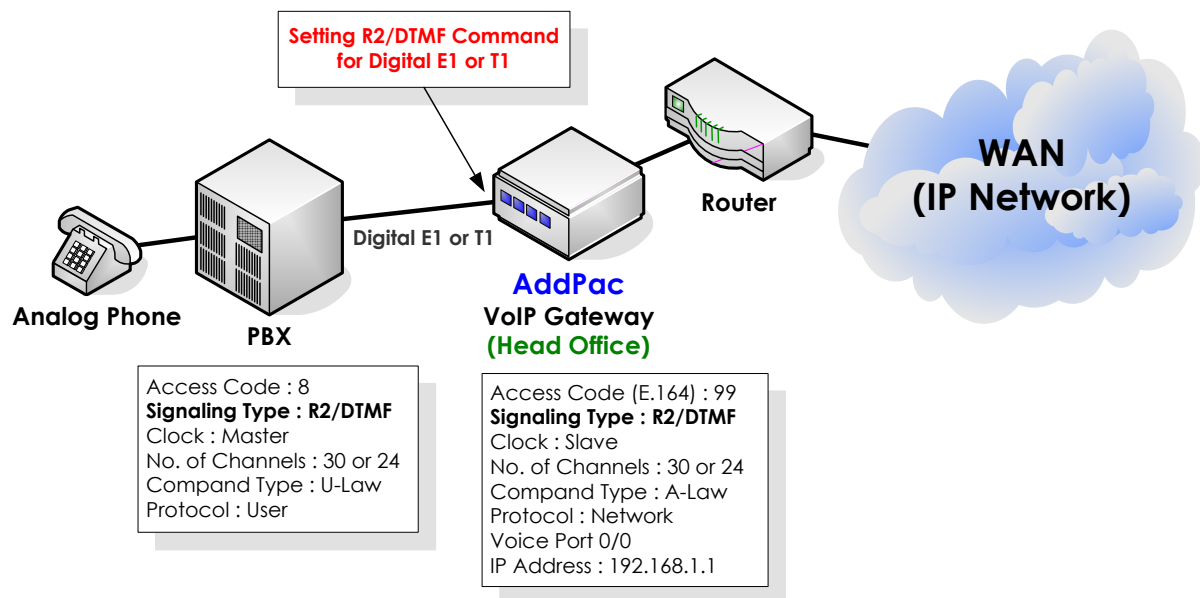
Setting R2/DTMF Command for Digital E1 or T1

WAN (IP Network)

Router

Digital E1 or T1

Analog Phone

PBX

AddPac
VoIP Gateway
(Head Office)

Access Code : 8
Signaling Type : R2/DTMF
Clock : Master
No. of Channels : 30 or 24
Compand Type : U-Law
Protocol : User

Access Code (E.164) : 99
Signaling Type : R2/DTMF
Clock : Slave
No. of Channels : 30 or 24
Compand Type : A-Law
Protocol : Network
Voice Port 0/0
IP Address : 192.168.1.1